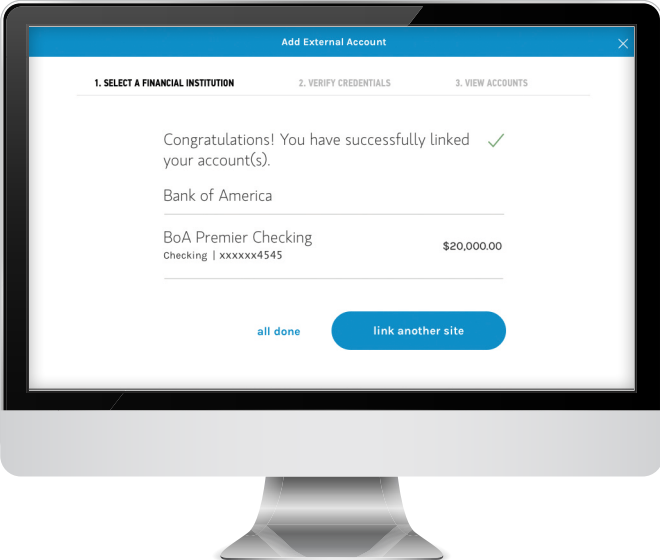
Add External Account

1. SELECT A FINANCIAL INSTITUTION 2. VERIFY CREDENTIALS 3. VIEW ACCOUNTS

Congratulations! You have successfully linked your account(s).

Bank of America

BoA Premier Checking
Checking | xxxxxx4545
$20,000.00

all done
link another site